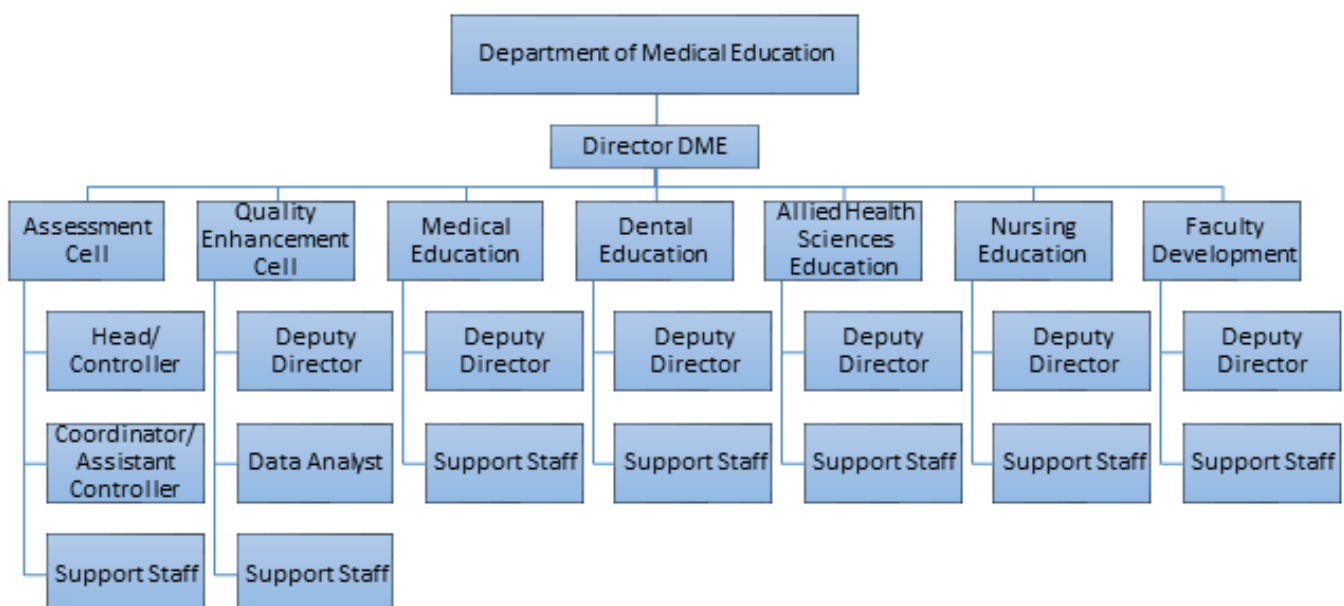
Department of Medical Education

Director DME

Assessment Cell

Head/ Controller

Coordinator/ Assistant Controller

Support Staff

Quality Enhancement Cell

Deputy Director

Data Analyst

Support Staff

Medical Education

Deputy Director

Support Staff

Dental Education

Deputy Director

Support Staff

Allied Health Sciences Education

Deputy Director

Support Staff

Nursing Education

Deputy Director

Support Staff

Faculty Development

Deputy Director

Support Staff